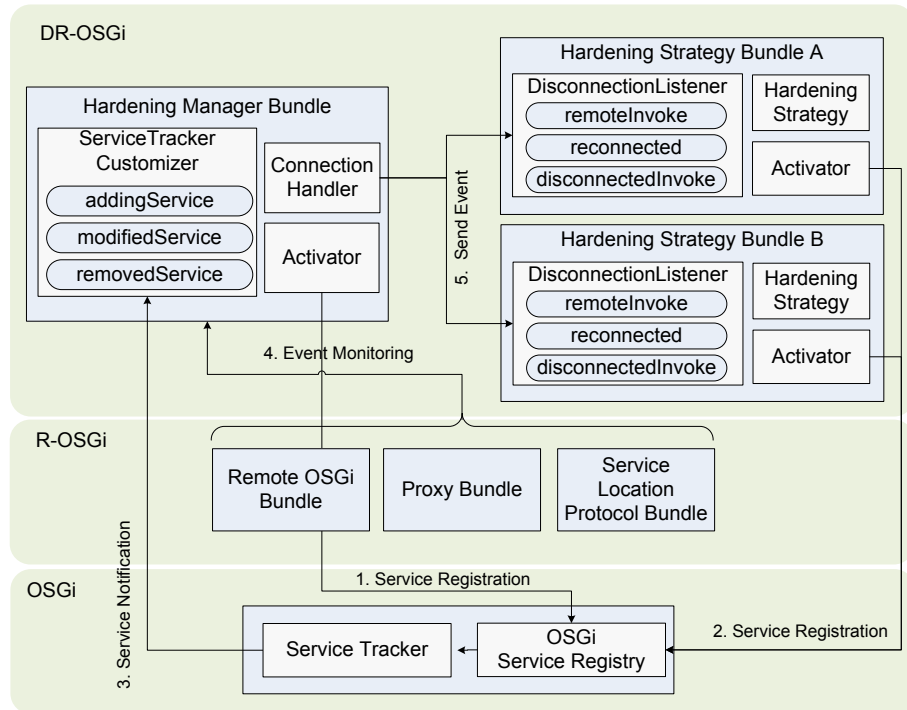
DR-OSGi

Hardening Manager Bundle

ServiceTracker Customizer

addingService

modifiedService

removedService

Connection Handler

Activator

Hardening Strategy Bundle A

DisconnectionListener

remoteInvoke

reconnected

disconnectedInvoke

Hardening Strategy

Activator

5. Send Event

Hardening Strategy Bundle B

DisconnectionListener

remoteInvoke

reconnected

disconnectedInvoke

Hardening Strategy

Activator

4. Event Monitoring

R-OSGi

Remote OSGi Bundle

Proxy Bundle

Service Location Protocol Bundle

3. Service Notification

OSGi

1. Service Registration

Service Tracker

OSGi Service Registry

2. Service Registration